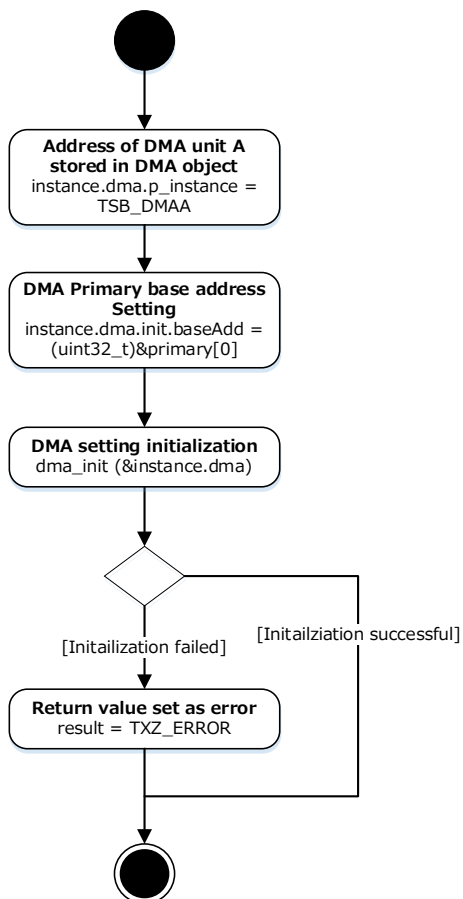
**Address of DMA unit A stored in DMA object**
instance.dma.p_instance = TSB_DMAA

**DMA Primary base address Setting**
instance.dma.init.baseAdd = (uint32_t)&primary[0]

**DMA setting initialization**
dma_init (&instance.dma)

[Initailization failed]

[Initailziation successful]

**Return value set as error**
result = TXZ_ERROR